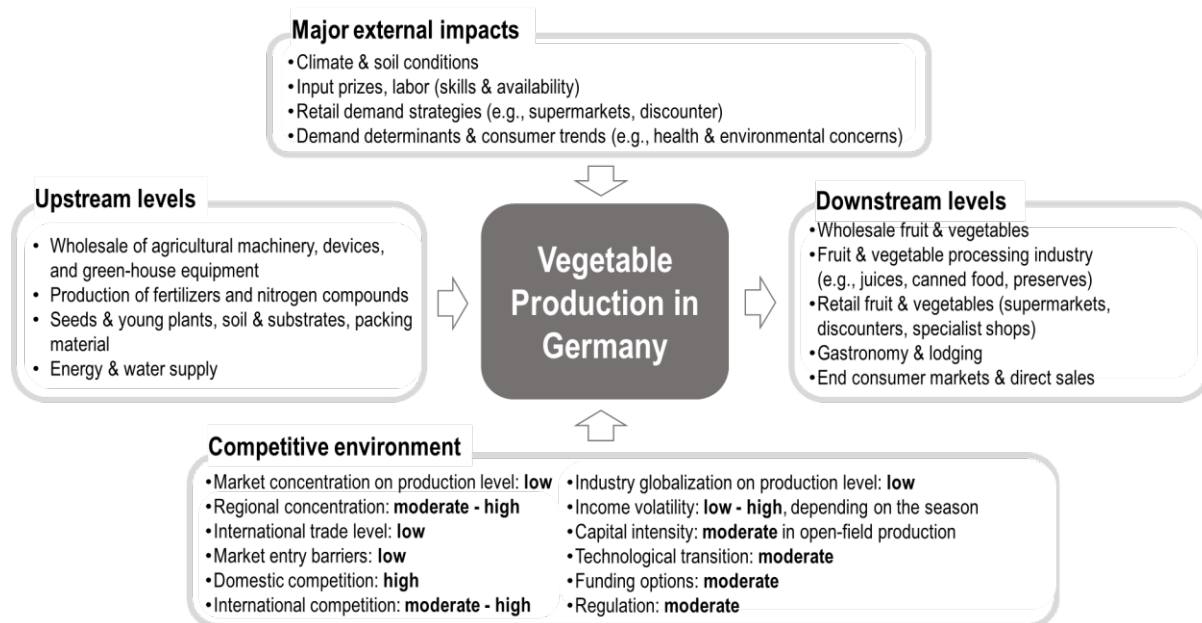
**Major external impacts**

- Climate & soil conditions
- Input prizes, labor (skills & availability)
- Retail demand strategies (e.g., supermarkets, discounter)
- Demand determinants & consumer trends (e.g., health & environmental concerns)

**Upstream levels**

- Wholesale of agricultural machinery, devices, and green-house equipment
- Production of fertilizers and nitrogen compounds
- Seeds & young plants, soil & substrates, packing material
- Energy & water supply

Vegetable Production in Germany

**Downstream levels**

- Wholesale fruit & vegetables
- Fruit & vegetable processing industry (e.g., juices, canned food, preserves)
- Retail fruit & vegetables (supermarkets, discounters, specialist shops)
- Gastronomy & lodging
- End consumer markets & direct sales

**Competitive environment**

- Market concentration on production level: **low**
- Regional concentration: **moderate - high**
- International trade level: **low**
- Market entry barriers: **low**
- Domestic competition: **high**
- International competition: **moderate - high**

- Industry globalization on production level: **low**
- Income volatility: **low - high**, depending on the season
- Capital intensity: **moderate** in open-field production
- Technological transition: **moderate**
- Funding options: **moderate**
- Regulation: **moderate**